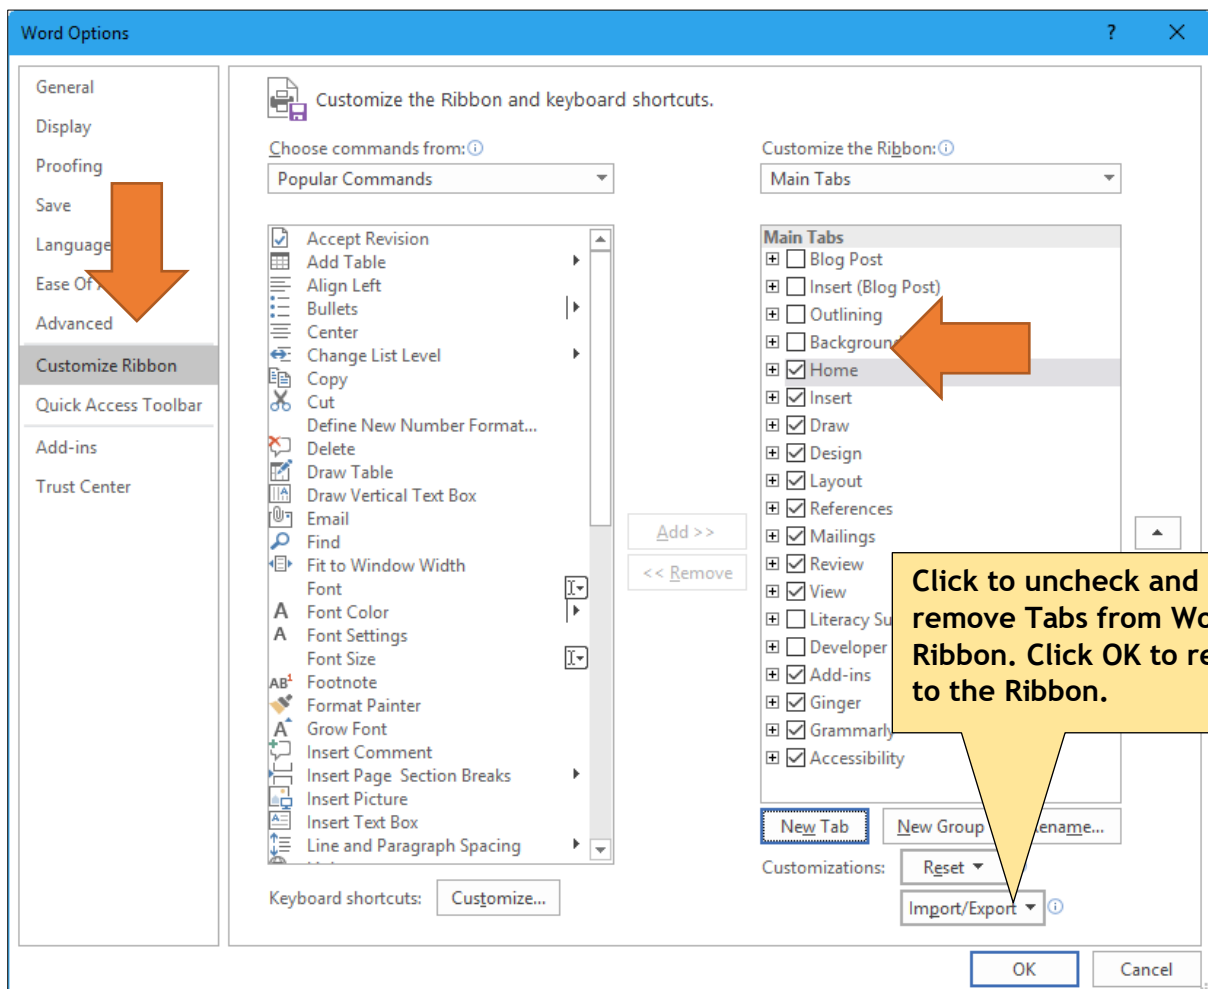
Word Options

?

General
Display
Proofing
Save
Language
Ease Of
Advanced
Customize Ribbon
Quick Access Toolbar
Add-ins
Trust Center

Customize the Ribbon and keyboard shortcuts.

Choose commands from:
Popular Commands

Accept Revision
Add Table
Align Left
Bullets
Center
Change List Level
Copy
Cut
Define New Number Format...
Delete
Draw Table
Draw Vertical Text Box
Email
Find
Fit to Window Width
Font
Font Color
Font Settings
Font Size
Footnote
Format Painter
Grow Font
Insert Comment
Insert Page Section Breaks
Insert Picture
Insert Text Box
Line and Paragraph Spacing

Add >>
<< Remove

Customize the Ribbon:
Main Tabs

Main Tabs
Blog Post
Insert (Blog Post)
Outlining
Backgroun
Home
Insert
Draw
Design
Layout
References
Mailings
Review
View
Literacy Su
Developer
Add-ins
Ginger
Grammarly
Accessibility

Click to uncheck and remove Tabs from Wo Ribbon. Click OK to re to the Ribbon.

New Tab
New Group
Rename...
Customizations:
Reset
Import/Export

Keyboard shortcuts:
Customize...

OK
Cancel